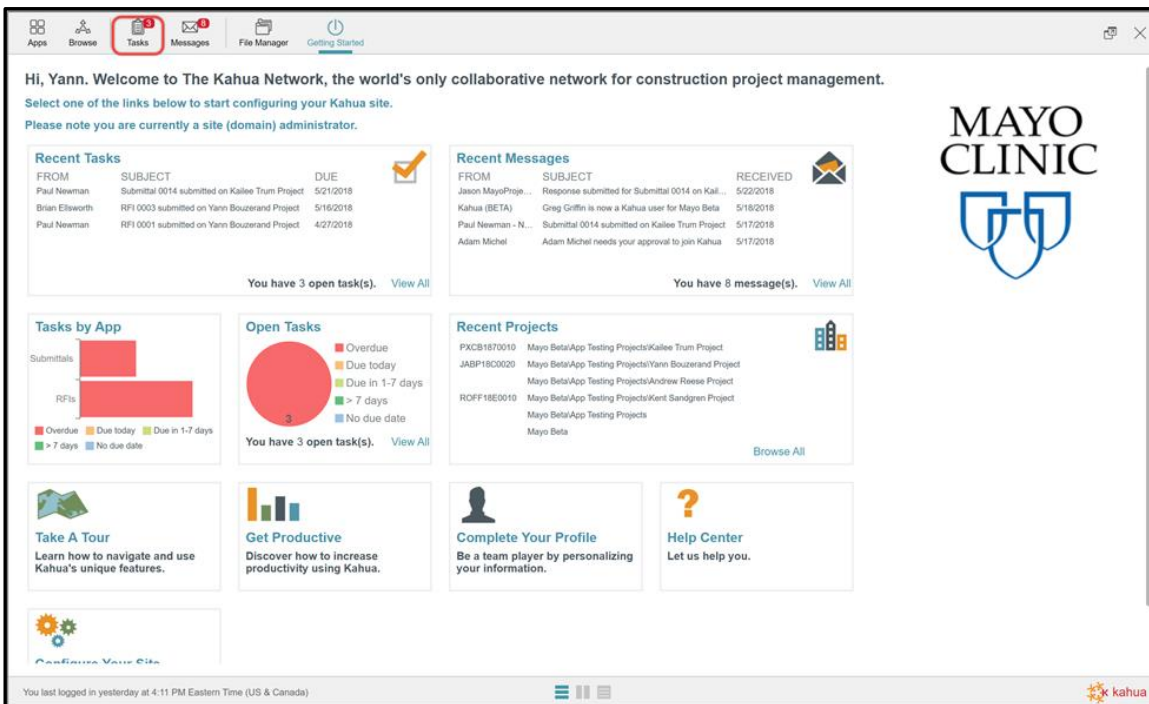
Apps Browse Tasks 3 Messages 8 File Manager Getting Started

Hi, Yann. Welcome to The Kahua Network, the world's only collaborative network for construction project management.

Select one of the links below to start configuring your Kahua site.

Please note you are currently a site (domain) administrator.

MAYO CLINIC

Recent Tasks

| FROM | SUBJECT | DUE |
|---|---|---|
| Paul Newman | Submittal 0014 submitted on Kailee Trum Project | 5/21/2018 |
| Brian Ellsworth | RFI 0003 submitted on Yann Bouzerand Project | 5/16/2018 |
| Paul Newman | RFI 0001 submitted on Yann Bouzerand Project | 4/27/2018 |

You have 3 open task(s). View All

Recent Messages

| FROM | SUBJECT | RECEIVED |
|---|---|---|
| Jason MayoProje... | Response submitted for Submittal 0014 on Kail... | 5/22/2018 |
| Kahua (BETA) | Greg Griffin is now a Kahua user for Mayo Beta | 5/18/2018 |
| Paul Newman - N... | Submittal 0014 submitted on Kailee Trum Project | 5/17/2018 |
| Adam Michel | Adam Michel needs your approval to join Kahua | 5/17/2018 |

You have 8 message(s). View All

Tasks by App

Submittals

RFIs

Overdue Due today Due in 1-7 days > 7 days No due date

Open Tasks

Overdue Due today Due in 1-7 days > 7 days No due date

3

You have 3 open task(s). View All

Recent Projects

PXCB1870010 Mayo Beta\App Testing Projects\Kailee Trum Project
JABP18C0020 Mayo Beta\App Testing Projects\Yann Bouzerand Project
Mayo Beta\App Testing Projects\Andrew Reese Project
ROFF18E0010 Mayo Beta\App Testing Projects\Kent Sandgren Project
Mayo Beta\App Testing Projects
Mayo Beta

Browse All

Take A Tour
Learn how to navigate and use Kahua's unique features.

Get Productive
Discover how to increase productivity using Kahua.

Complete Your Profile
Be a team player by personalizing your information.

Help Center
Let us help you.

Configure Your Site

You last logged in yesterday at 4:11 PM Eastern Time (US & Canada)

kahua